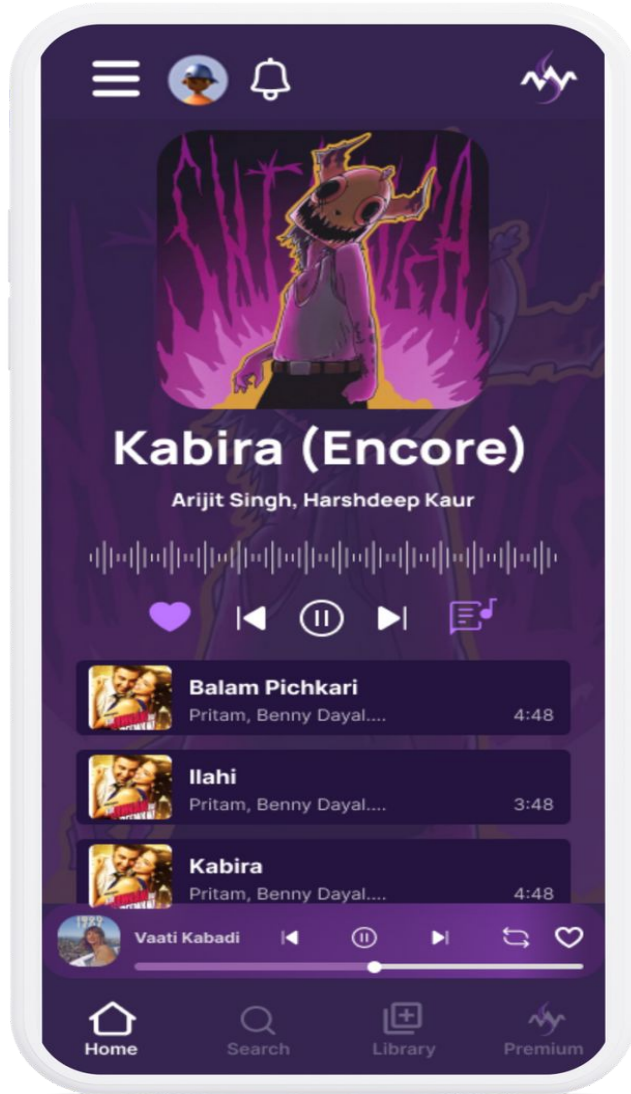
Kabira (Encore)

Arijit Singh, Harshdeep Kaur

Balam Pichkari
Pritam, Benny Dayal.... 4:48

Ilahi
Pritam, Benny Dayal.... 3:48

Kabira
Pritam, Benny Dayal.... 4:48

Vaati Kabadi

Home
Search
Library
Premium